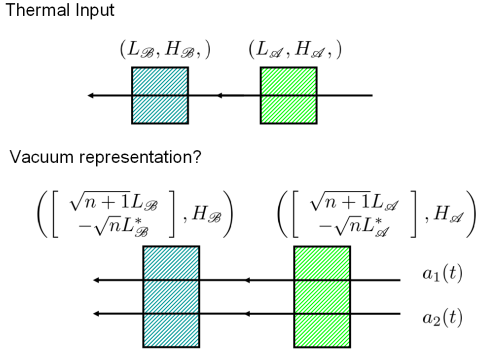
Thermal Input

$(L_{\mathscr{B}}, H_{\mathscr{B}}, )$ $(L_{\mathscr{A}}, H_{\mathscr{A}}, )$

Vacuum representation?

$\left( \begin{bmatrix} \sqrt{n+1}L_{\mathscr{B}} \\ -\sqrt{n}L_{\mathscr{B}}^{*} \end{bmatrix}, H_{\mathscr{B}} \right)$ $\left( \begin{bmatrix} \sqrt{n+1}L_{\mathscr{A}} \\ -\sqrt{n}L_{\mathscr{A}}^{*} \end{bmatrix}, H_{\mathscr{A}} \right)$

$a_1(t)$

$a_2(t)$